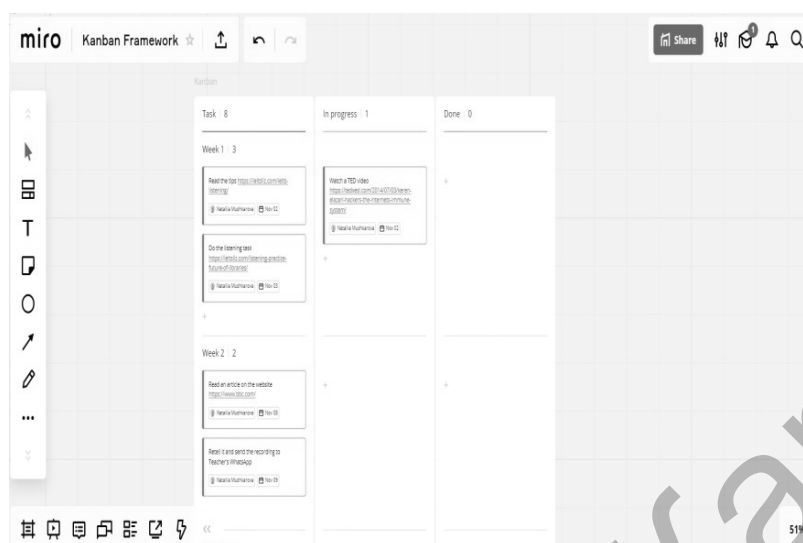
miro Kanban Framework

Share

Kanban

Task 8

In progress 1

Done 0

Week 1 3

Read the tips https://ieltsliz.com/ielts-listening/

Natalia Mazhanova Nov 02

Do the listening task https://ieltsliz.com/listening-practice-future-of-libraries/

Natalia Mazhanova Nov 03

Watch a TED video https://tedwell.com/2014/07/03/keren-elazari-hackers-the-internets-immune-system/

Natalia Mazhanova Nov 02

Week 2 2

Read an article on the website https://www.bbc.com/

Natalia Mazhanova Nov 08

Retell it and send the recording to Teacher's WhatsApp

Natalia Mazhanova Nov 09

51%